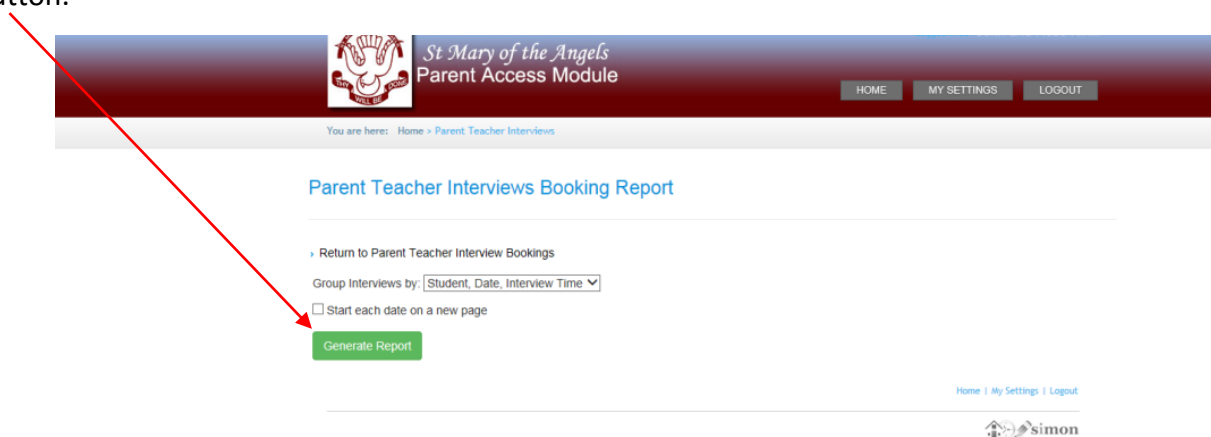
utton.

THY WILL BE DONE

St Mary of the Angels
Parent Access Module

HOME MY SETTINGS LOGOUT

You are here: Home > Parent Teacher Interviews

Parent Teacher Interviews Booking Report

› Return to Parent Teacher Interview Bookings

Group Interviews by: Student, Date, Interview Time

Start each date on a new page

Generate Report

Home | My Settings | Logout

simon